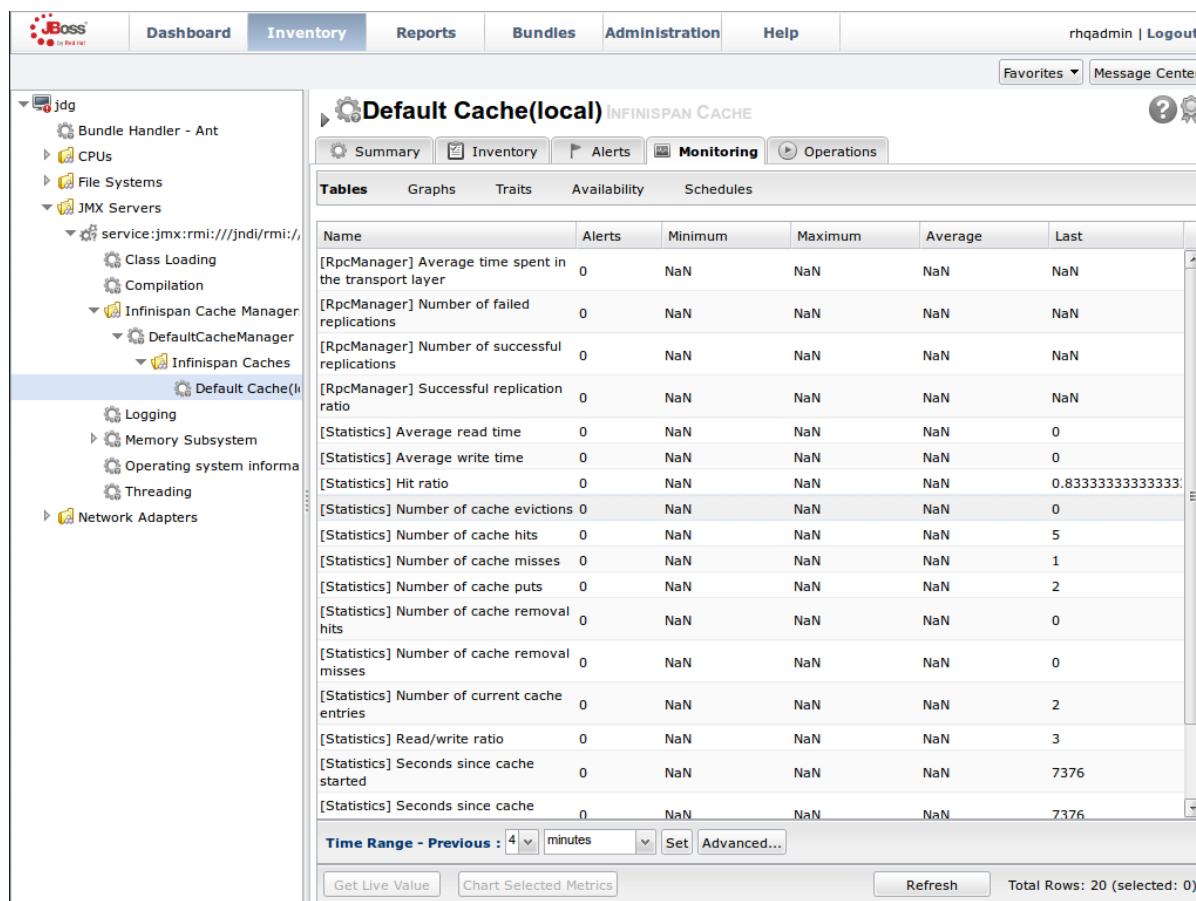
JBoss by Red Hat

Dashboard Inventory Reports Bundles Administration Help rhqadmin | Logout

Favorites Message Center

jdg
Bundle Handler - Ant
CPUs
File Systems
JMX Servers
service:jmx:rmi:///jndi/rmi:/
Class Loading
Compilation
Infinispan Cache Manager
DefaultCacheManager
Infinispan Caches
Default Cache(l
Logging
Memory Subsystem
Operating system informa
Threading
Network Adapters

Default Cache(local) INFINISPAN CACHE

Summary Inventory Alerts Monitoring Operations

Tables Graphs Traits Availability Schedules

| Name | Alerts | Minimum | Maximum | Average | Last |
|---|---|---|---|---|---|
| [RpcManager] Average time spent in the transport layer | 0 | NaN | NaN | NaN | NaN |
| [RpcManager] Number of failed replications | 0 | NaN | NaN | NaN | NaN |
| [RpcManager] Number of successful replications | 0 | NaN | NaN | NaN | NaN |
| [RpcManager] Successful replication ratio | 0 | NaN | NaN | NaN | NaN |
| [Statistics] Average read time | 0 | NaN | NaN | NaN | 0 |
| [Statistics] Average write time | 0 | NaN | NaN | NaN | 0 |
| [Statistics] Hit ratio | 0 | NaN | NaN | NaN | 0.83333333333333 |
| [Statistics] Number of cache evictions | 0 | NaN | NaN | NaN | 0 |
| [Statistics] Number of cache hits | 0 | NaN | NaN | NaN | 5 |
| [Statistics] Number of cache misses | 0 | NaN | NaN | NaN | 1 |
| [Statistics] Number of cache puts | 0 | NaN | NaN | NaN | 2 |
| [Statistics] Number of cache removal hits | 0 | NaN | NaN | NaN | 0 |
| [Statistics] Number of cache removal misses | 0 | NaN | NaN | NaN | 0 |
| [Statistics] Number of current cache entries | 0 | NaN | NaN | NaN | 2 |
| [Statistics] Read/write ratio | 0 | NaN | NaN | NaN | 3 |
| [Statistics] Seconds since cache started | 0 | NaN | NaN | NaN | 7376 |
| [Statistics] Seconds since cache | 0 | NaN | NaN | NaN | 7376 |

Time Range - Previous : 4 minutes Set Advanced...

Get Live Value Chart Selected Metrics Refresh Total Rows: 20 (selected: 0)